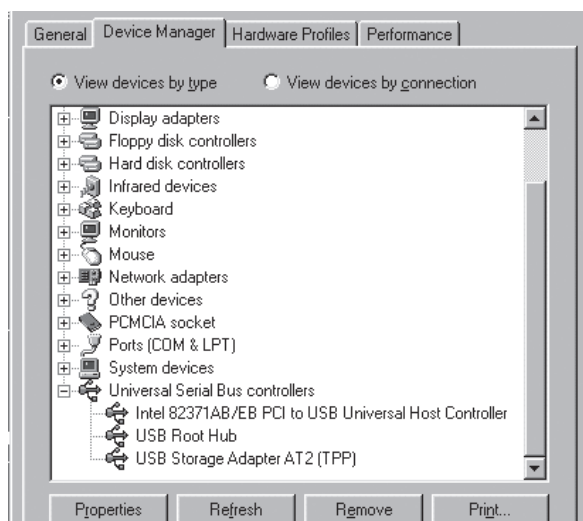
General | Device Manager | Hardware Profiles | Performance

View devices by type
View devices by connection

Display adapters
Floppy disk controllers
Hard disk controllers
Infrared devices
Keyboard
Monitors
Mouse
Network adapters
Other devices
PCMCIA socket
Ports (COM & LPT)
System devices
Universal Serial Bus controllers
Intel 82371AB/EB PCI to USB Universal Host Controller
USB Root Hub
USB Storage Adapter AT2 (TPP)

Properties | Refresh | Remove | Print...